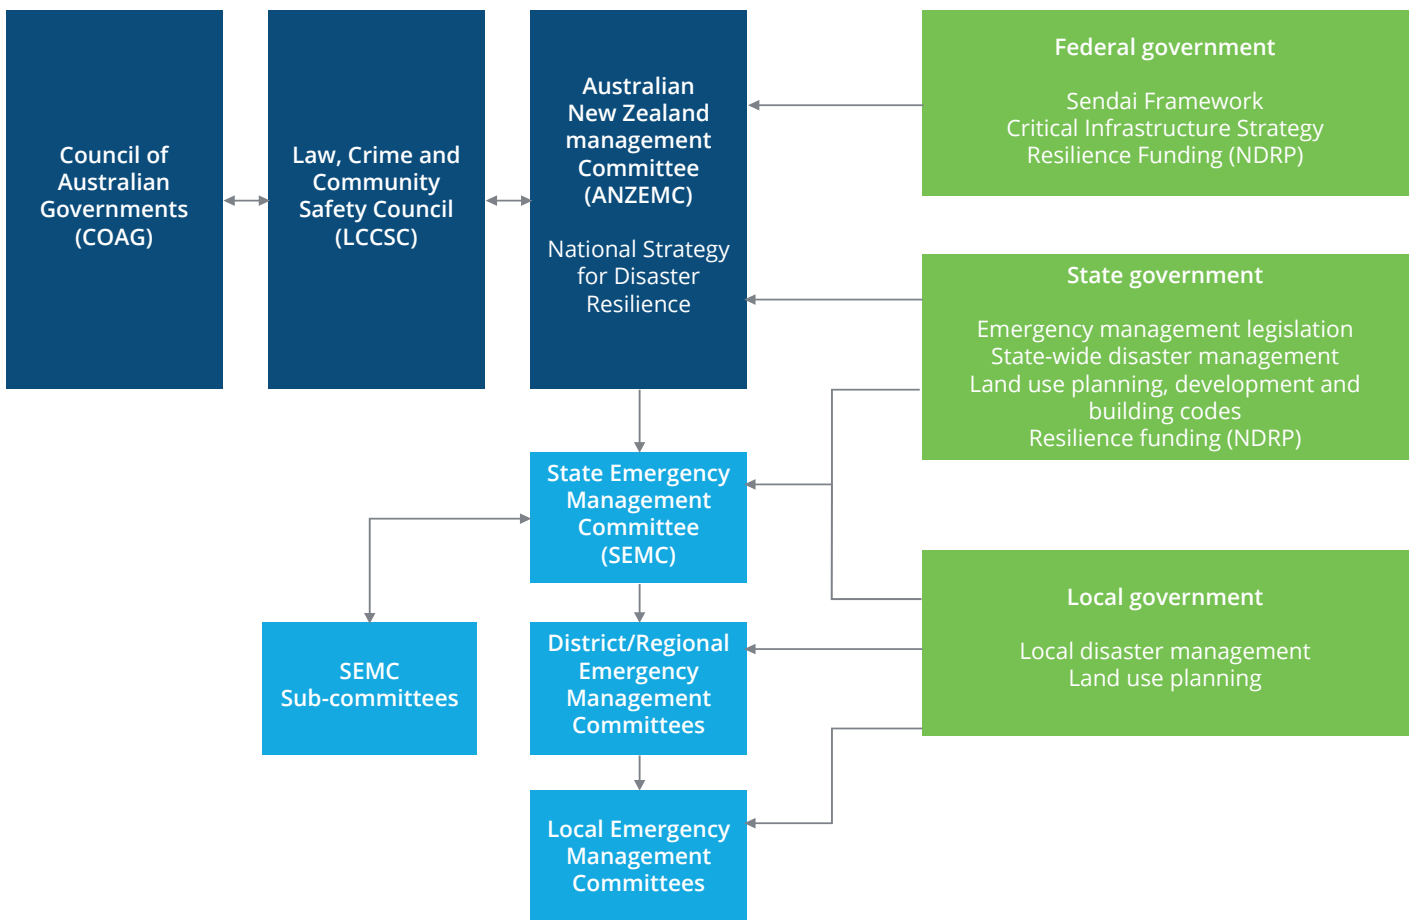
Council of Australian Governments (COAG)

Law, Crime and Community Safety Council (LCCSC)

Australian New Zealand management Committee (ANZEMC)

National Strategy for Disaster Resilience

Federal government

Sendai Framework
Critical Infrastructure Strategy
Resilience Funding (NDRP)

State government

Emergency management legislation
State-wide disaster management
Land use planning, development and building codes
Resilience funding (NDRP)

State Emergency Management Committee (SEMC)

SEMC Sub-committees

District/Regional Emergency Management Committees

Local government

Local disaster management
Land use planning

Local Emergency Management Committees